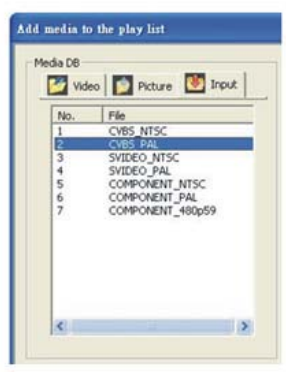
Add media to the play list

Media DB

Video Picture Input

| No. | File |
|---|---|
| 1 | CVBS_NTSC |
| 2 | CVBS_PAL |
| 3 | SVIDEO_NTSC |
| 4 | SVIDEO_PAL |
| 5 | COMPONENT_NTSC |
| 6 | COMPONENT_PAL |
| 7 | COMPONENT_480p59 |